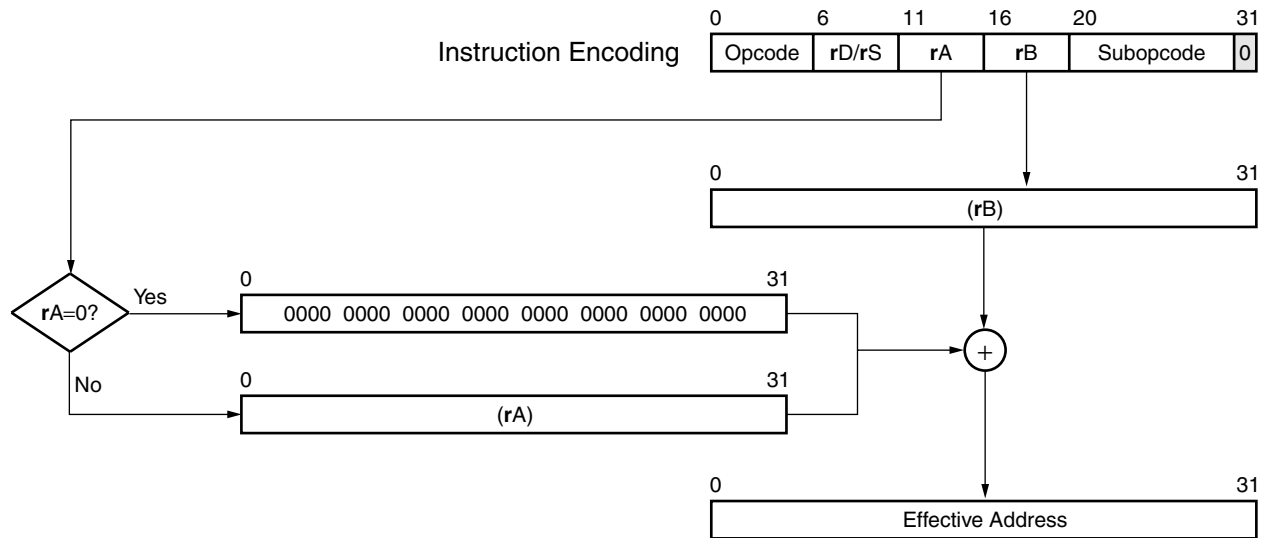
Instruction Encoding

| 0 Opcode | 6 rD/rS | 11 rA | 16 rB | 20 Subopcode | 31 0 |
|---|---|---|---|---|---|

0 31
(rB)

rA=0?
Yes
No

0 31
0000 0000 0000 0000 0000 0000 0000 0000

0 31
(rA)

+

0 31
Effective Address